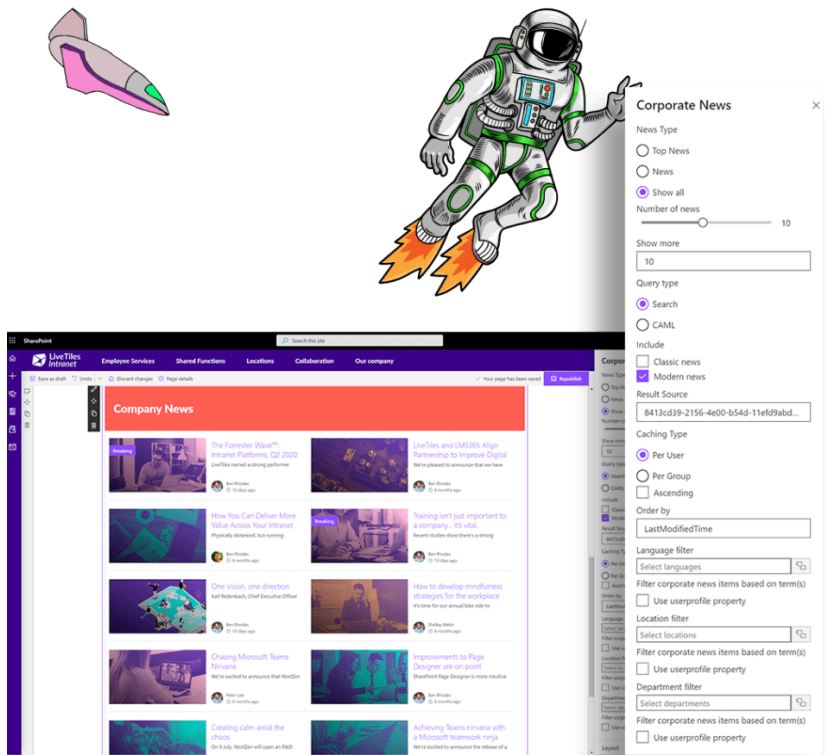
Corporate News

News Type

Top News

News

Show all

Number of news

10

Show more

10

Query type

Search

CAML

Include

Classic news

Modern news

Result Source

8413cd39-2156-4e00-b54d-11efd9abd...

Caching Type

Per User

Per Group

Ascending

Order by

LastModifiedTime

Language filter

Select languages

Filter corporate news items based on term(s)

Use userprofile property

Location filter

Select locations

Filter corporate news items based on term(s)

Use userprofile property

Department filter

Select departments

Filter corporate news items based on term(s)

Use userprofile property

SharePoint

Search this site

LiveTiles Intranet

Employee Services

Shared Functions

Locations

Collaboration

Our company

Save as draft

Undo

Discard changes

Page details

Your page has been saved

Republish

Company News

Breaking

The Forrester Wave™: Intranet Platforms, Q2 2020

LiveTiles named a strong performer

Ben Rhodes

12 days ago

LiveTiles and LMS365 Align Partnership to Improve Digital

We're pleased to announce that we've

Ben Rhodes

2 months ago

How You Can Deliver More Value Across Your Intranet

Physically distanced, but running

Ben Rhodes

6 months ago

Breaking

Training isn't just important to a company... it's vital.

Recent studies show there's a strong

Ben Rhodes

6 months ago

One vision, one direction

Karl Redenbach, Chief Executive Officer

Ben Rhodes

6 months ago

How to develop mindfulness strategies for the workplace

It's time for our annual bike ride to

Shelley Webb

6 months ago

Chasing Microsoft Teams Nirvana

We're excited to announce that NextGen

Peter Lee

6 months ago

Improvements to Page Designer are on point

SharePoint Page Designer is more intuitive

Ben Rhodes

6 months ago

Creating calm amid the chaos

On 9 July, NextGen will open an R&D

Achieving Teams nirvana with a Microsoft teamwork ninja

We're excited to announce the release of a

Corporate

Layout